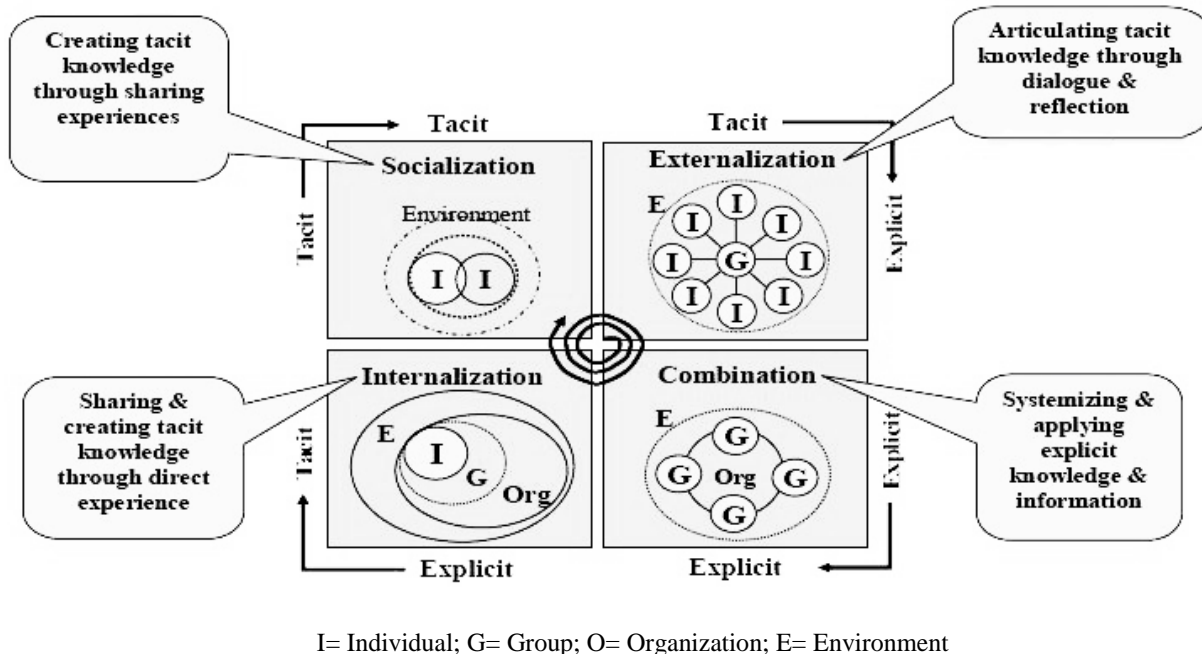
Creating tacit knowledge through sharing experiences

Articulating tacit knowledge through dialogue & reflection

Tacit

Tacit

Socialization

Externalization

Tacit

Explicit

Environment

I I

E

I I I I G I I I I

Internalization

Combination

Sharing & creating tacit knowledge through direct experience

Systemizing & applying explicit knowledge & information

Tacit

E

I

G

Org

E

G

G Org G

G

Explicit

Explicit

Explicit

I= Individual; G= Group; O= Organization; E= Environment